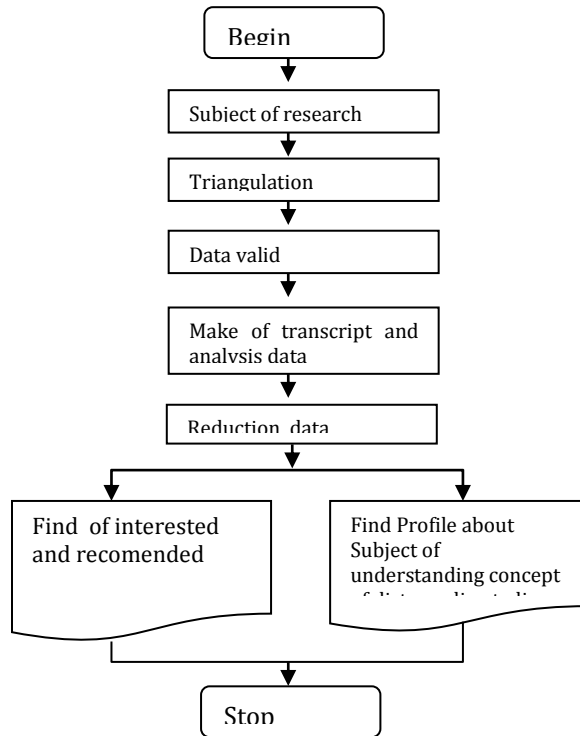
Begin

Subject of research

Triangulation

Data valid

Make of transcript and analysis data

Reduction data

Find of interested and recomended

Find Profile about Subject of understanding concept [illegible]

Stop